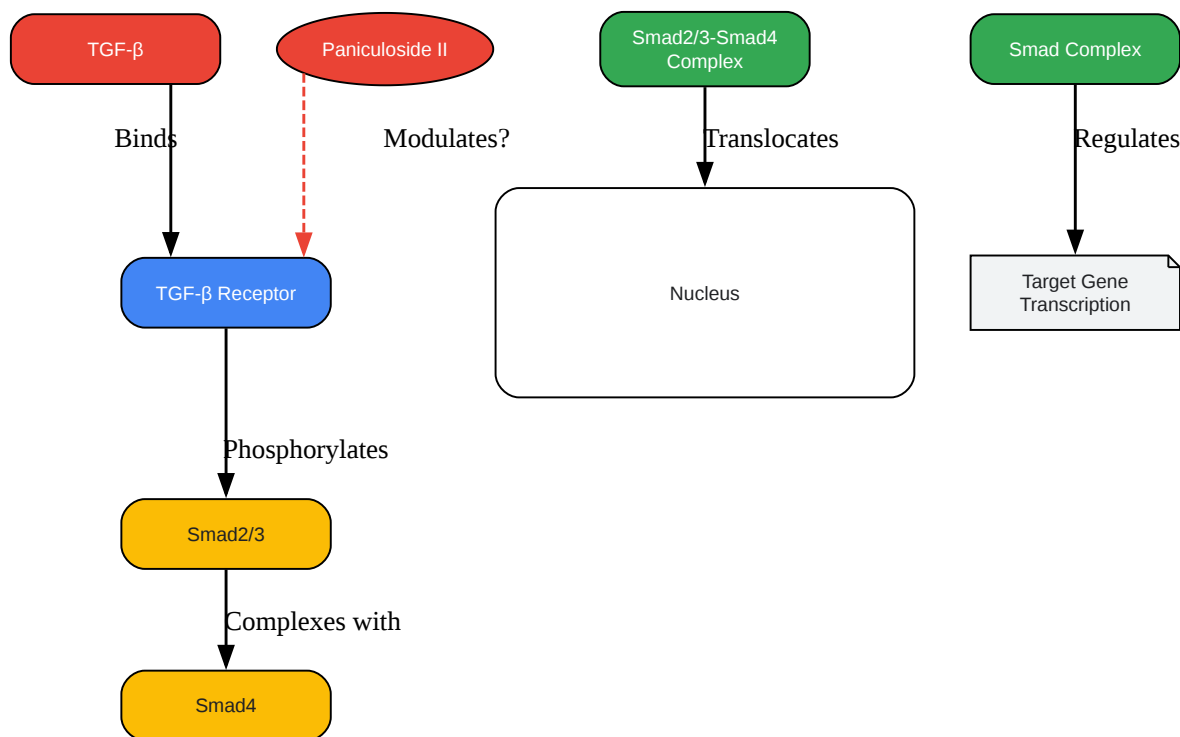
TGF-β

Paniculoside II

Smad2/3-Smad4 Complex

Smad Complex

Binds

Modulates?

Translocates

Regulates

TGF-β Receptor

Nucleus

Target Gene Transcription

Phosphorylates

Smad2/3

Complexes with

Smad4